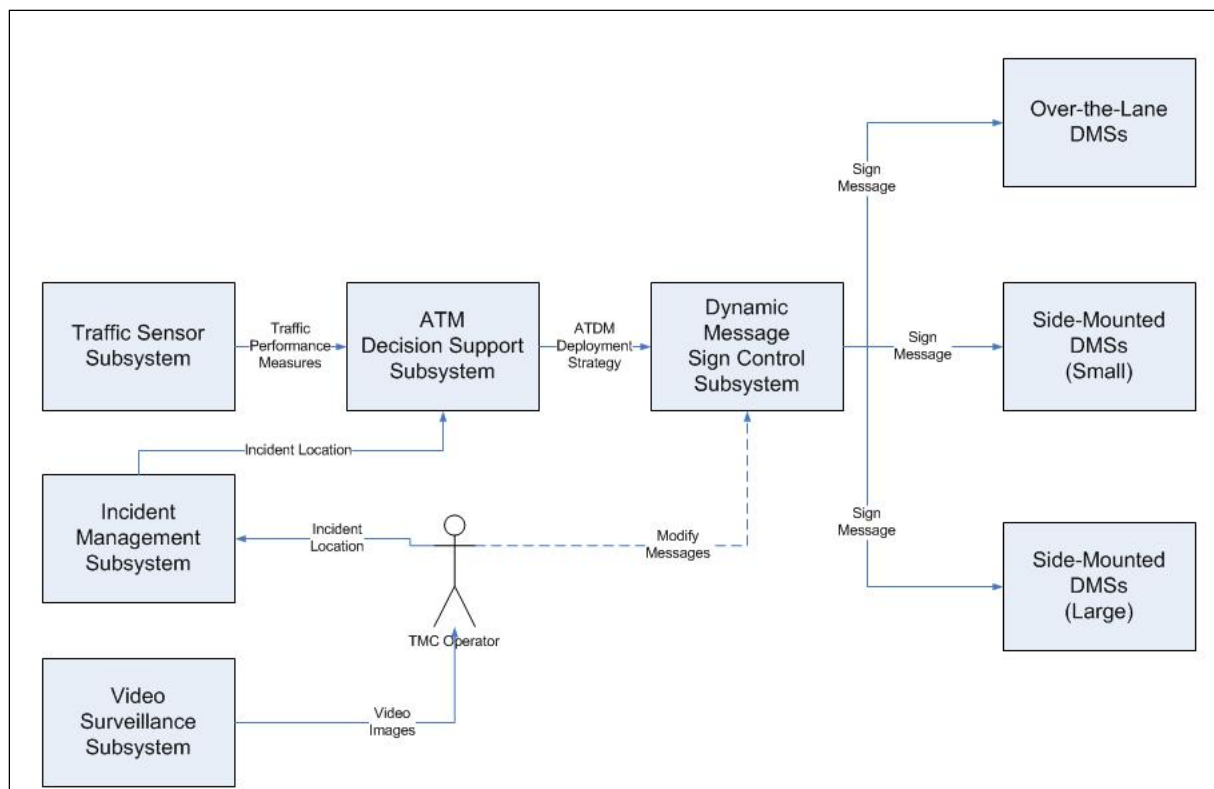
Over-the-Lane DMSs

Sign Message

Traffic Sensor Subsystem

Traffic Performance Measures

ATM Decision Support Subsystem

ATDM Deployment Strategy

Dynamic Message Sign Control Subsystem

Sign Message

Side-Mounted DMSs (Small)

Incident Location

Sign Message

Incident Management Subsystem

Incident Location

Modify Messages

Side-Mounted DMSs (Large)

TMC Operator

Video Surveillance Subsystem

Video Images